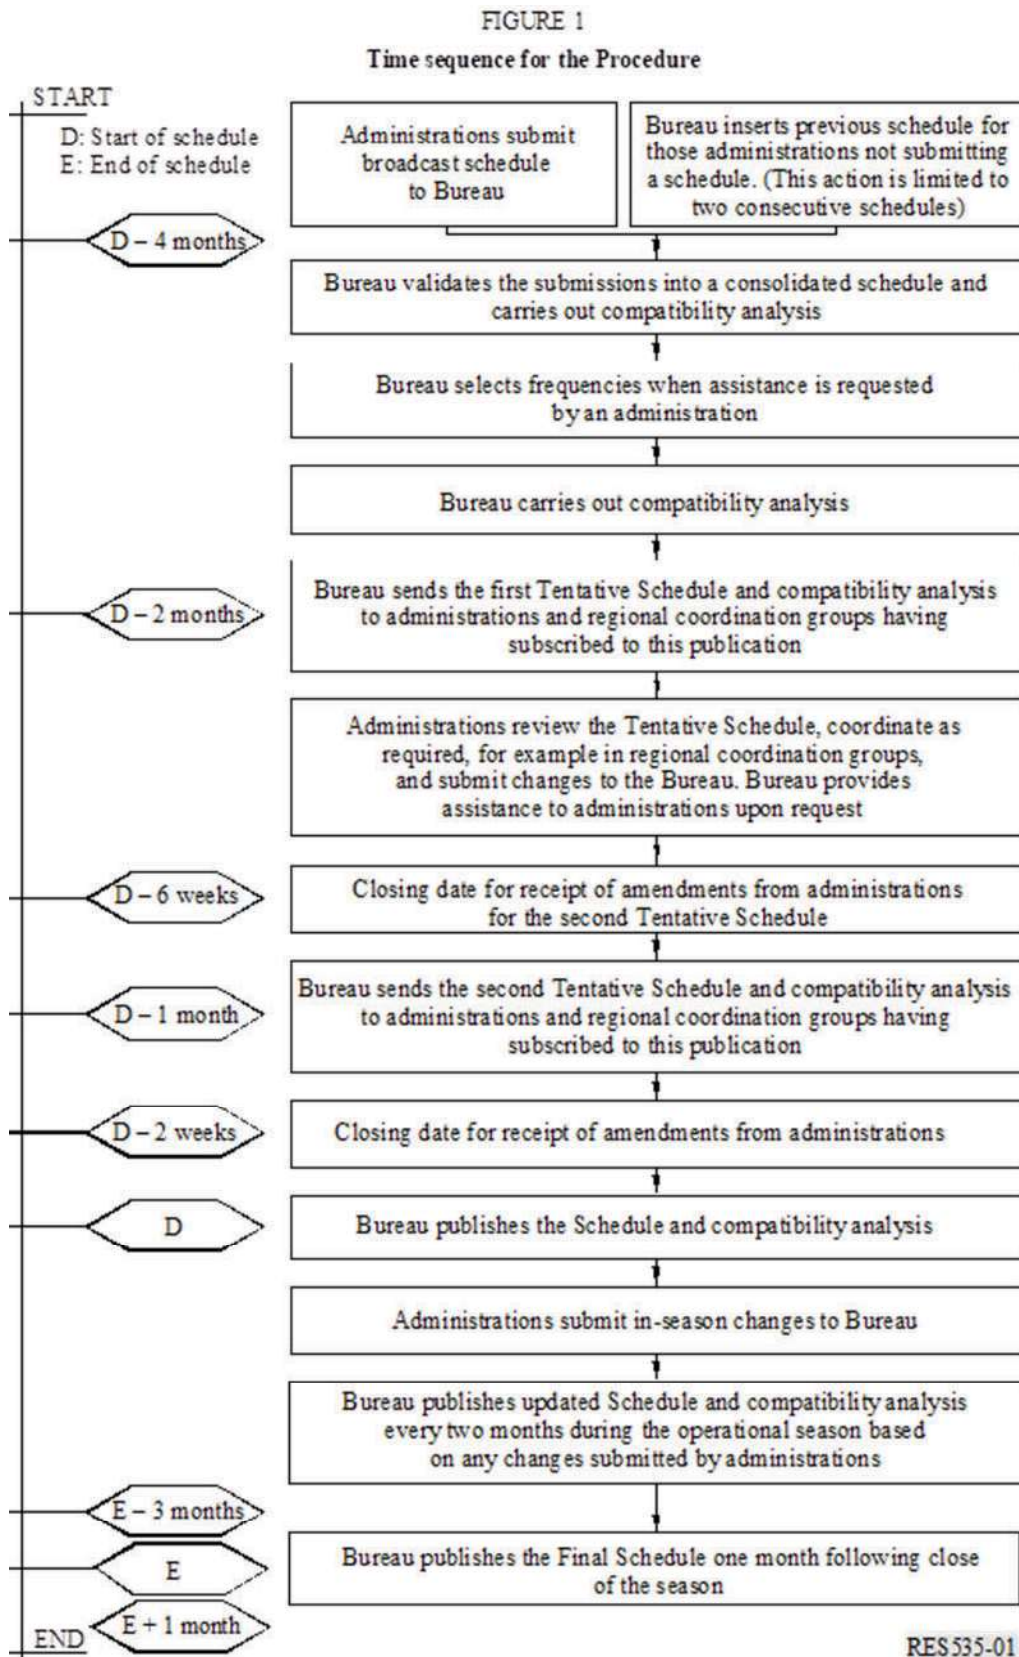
FIGURE 1

Time sequence for the Procedure

START

D: Start of schedule
E: End of schedule

Administrations submit broadcast schedule to Bureau

Bureau inserts previous schedule for those administrations not submitting a schedule. (This action is limited to two consecutive schedules)

D – 4 months

Bureau validates the submissions into a consolidated schedule and carries out compatibility analysis

Bureau selects frequencies when assistance is requested by an administration

Bureau carries out compatibility analysis

D – 2 months

Bureau sends the first Tentative Schedule and compatibility analysis to administrations and regional coordination groups having subscribed to this publication

Administrations review the Tentative Schedule, coordinate as required, for example in regional coordination groups, and submit changes to the Bureau. Bureau provides assistance to administrations upon request

D – 6 weeks

Closing date for receipt of amendments from administrations for the second Tentative Schedule

D – 1 month

Bureau sends the second Tentative Schedule and compatibility analysis to administrations and regional coordination groups having subscribed to this publication

D – 2 weeks

Closing date for receipt of amendments from administrations

D

Bureau publishes the Schedule and compatibility analysis

Administrations submit in-season changes to Bureau

Bureau publishes updated Schedule and compatibility analysis every two months during the operational season based on any changes submitted by administrations

E – 3 months

E

Bureau publishes the Final Schedule one month following close of the season

E + 1 month

END

RES535-01